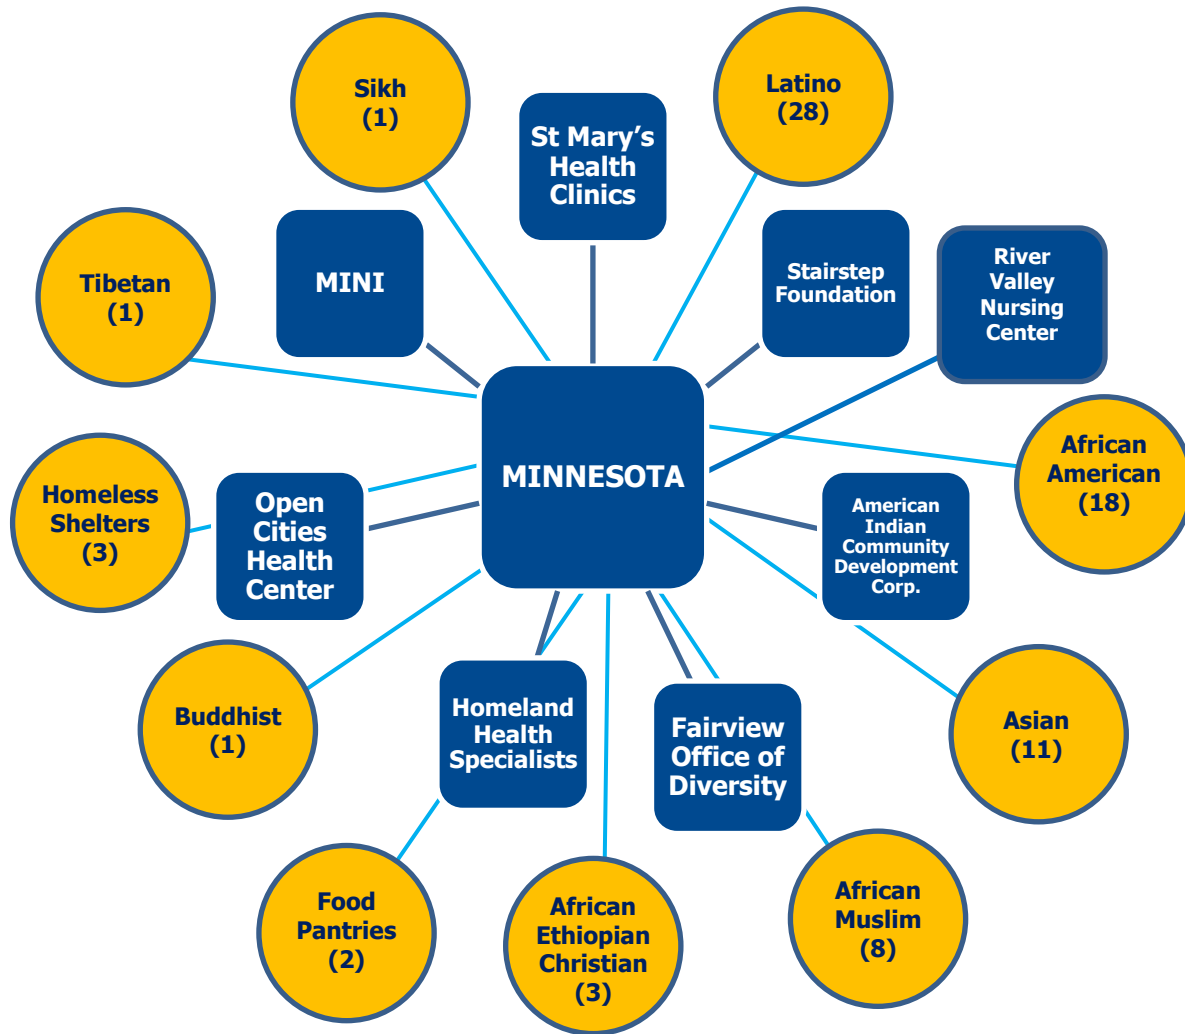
Sikh (1)

St Mary's Health Clinics

Latino (28)

Tibetan (1)

MINI

Stairstep Foundation

River Valley Nursing Center

MINNESOTA

African American (18)

Homeless Shelters (3)

Open Cities Health Center

American Indian Community Development Corp.

Buddhist (1)

Homeland Health Specialists

Fairview Office of Diversity

Asian (11)

Food Pantries (2)

African Ethiopian Christian (3)

African Muslim (8)